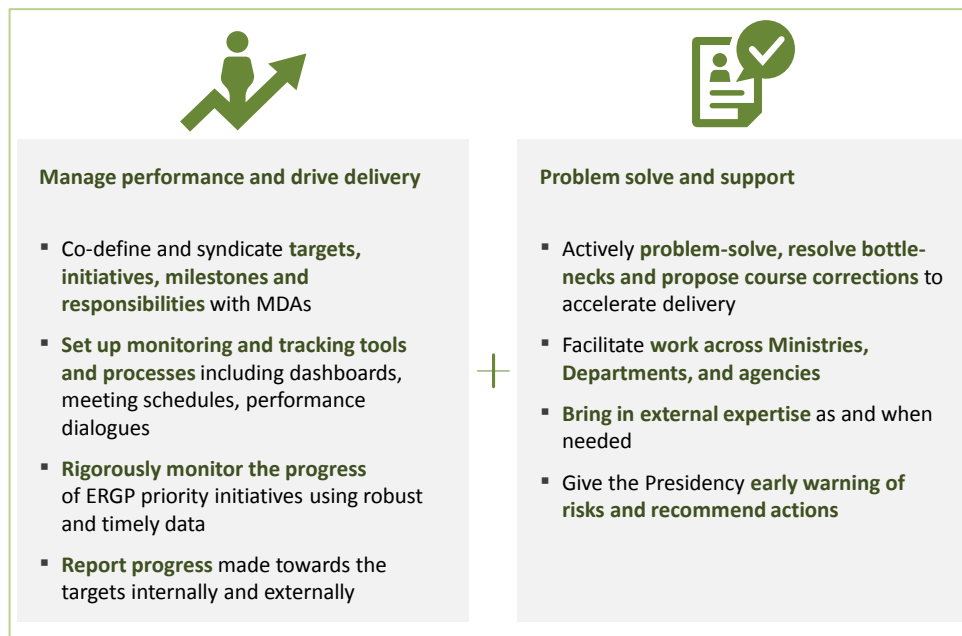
Manage performance and drive delivery

- Co-define and syndicate targets, initiatives, milestones and responsibilities with MDAs
- Set up monitoring and tracking tools and processes including dashboards, meeting schedules, performance dialogues
- Rigorously monitor the progress of ERGP priority initiatives using robust and timely data
- Report progress made towards the targets internally and externally

Problem solve and support

- Actively problem-solve, resolve bottlenecks and propose course corrections to accelerate delivery
- Facilitate work across Ministries, Departments, and agencies
- Bring in external expertise as and when needed
- Give the Presidency early warning of risks and recommend actions